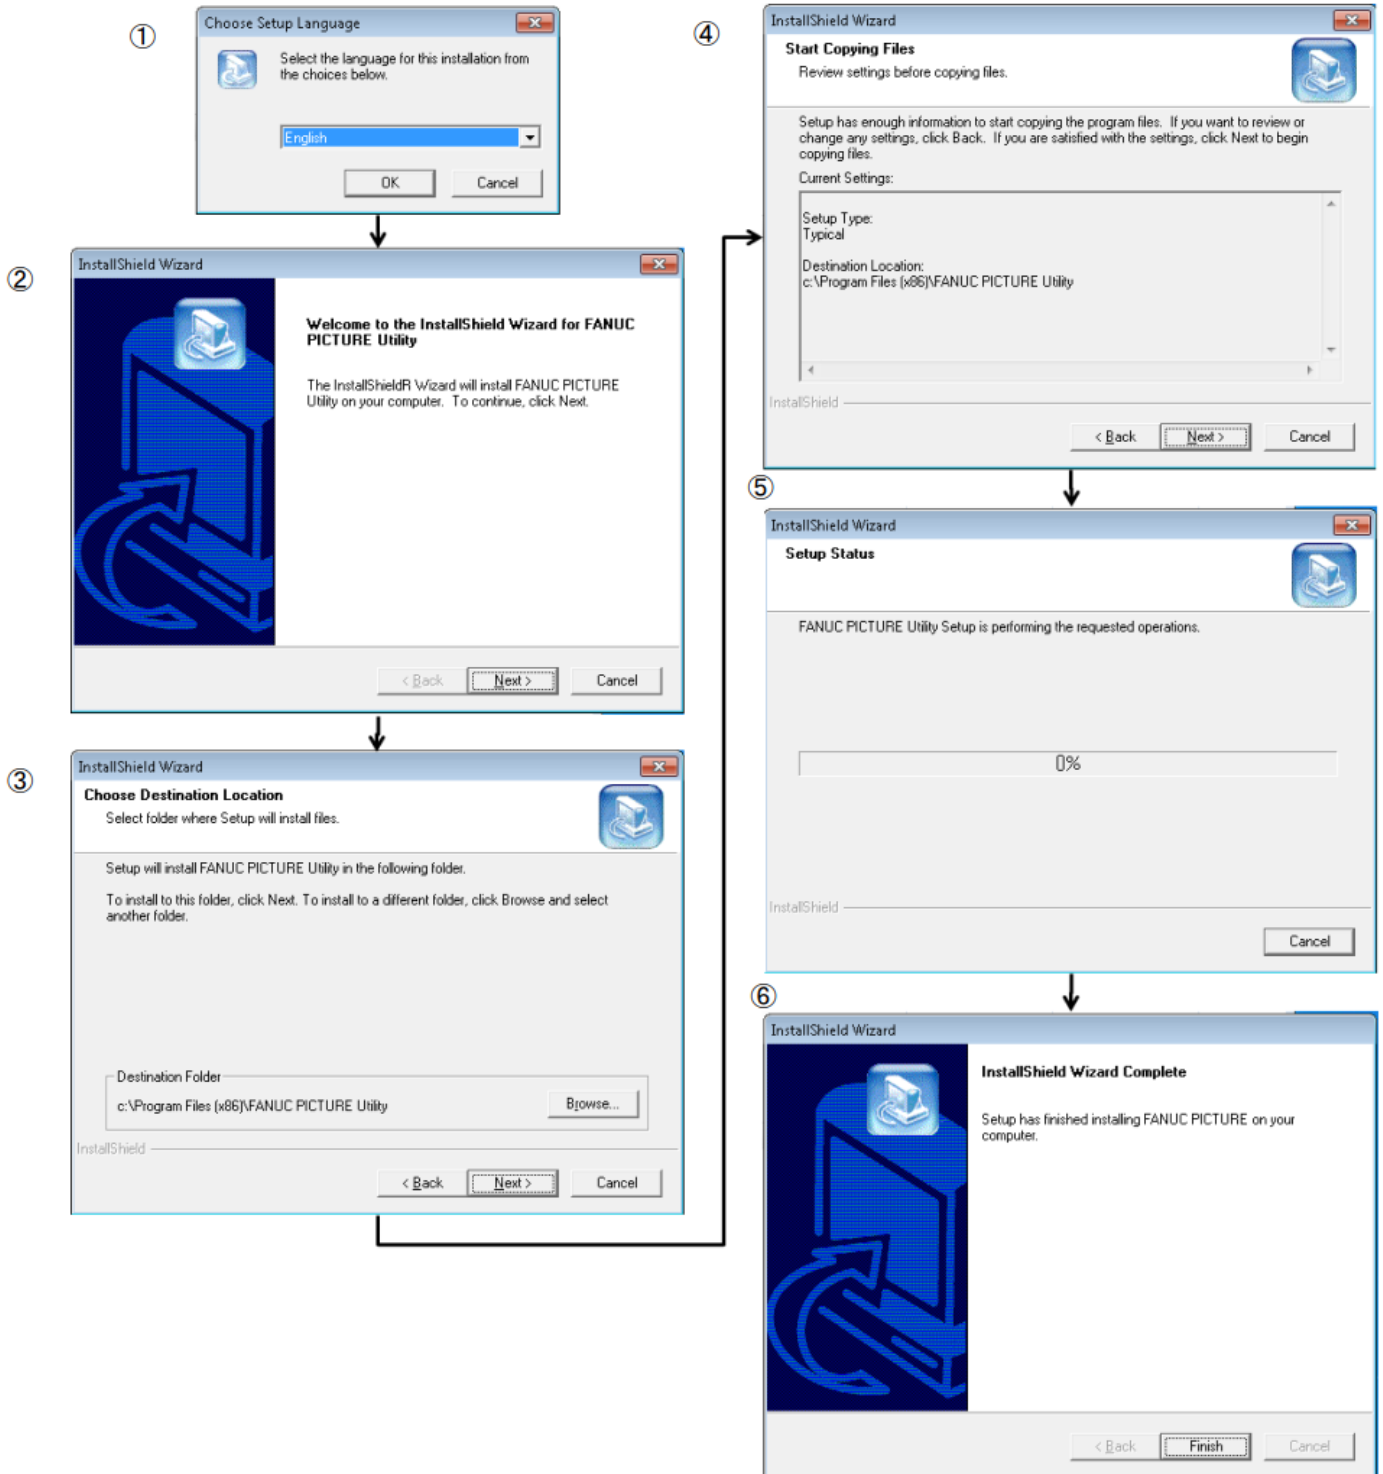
①

Choose Setup Language

Select the language for this installation from the choices below.

English

OK Cancel

②

InstallShield Wizard

Welcome to the InstallShield Wizard for FANUC PICTURE Utility

The InstallShieldR Wizard will install FANUC PICTURE Utility on your computer. To continue, click Next.

< Back Next > Cancel

③

InstallShield Wizard

Choose Destination Location

Select folder where Setup will install files.

Setup will install FANUC PICTURE Utility in the following folder.

To install to this folder, click Next. To install to a different folder, click Browse and select another folder.

Destination Folder

c:\Program Files (x86)\FANUC PICTURE Utility

Browse...

InstallShield

< Back Next > Cancel

④

InstallShield Wizard

Start Copying Files

Review settings before copying files.

Setup has enough information to start copying the program files. If you want to review or change any settings, click Back. If you are satisfied with the settings, click Next to begin copying files.

Current Settings:

Setup Type:
Typical

Destination Location:
c:\Program Files (x86)\FANUC PICTURE Utility

InstallShield

< Back Next > Cancel

⑤

InstallShield Wizard

Setup Status

FANUC PICTURE Utility Setup is performing the requested operations.

0%

InstallShield

Cancel

⑥

InstallShield Wizard

InstallShield Wizard Complete

Setup has finished installing FANUC PICTURE on your computer.

< Back Finish Cancel